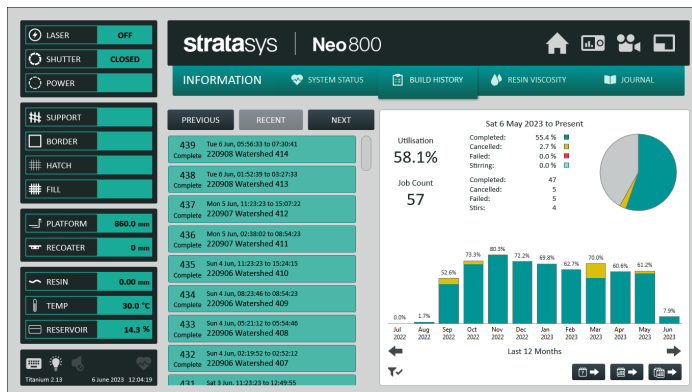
LASER OFF
SHUTTER CLOSED
POWER

SUPPORT
BORDER
HATCH
FILL

PLATFORM 860.0 mm
RECOATER 0 mm

RESIN 0.00 mm
TEMP 30.0 °C
RESERVOIR 14.3 %

Titanium 2.13 6 June 2023 12:04:19

stratasys | Neo800

INFORMATION
SYSTEM STATUS
BUILD HISTORY
RESIN VISCOSITY
JOURNAL

PREVIOUS RECENT NEXT

439 Complete Tue 6 Jun, 05:56:33 to 07:30:41 220908 Watershed 414
438 Complete Tue 6 Jun, 01:52:39 to 03:27:33 220908 Watershed 413
437 Complete Mon 5 Jun, 11:23:23 to 15:07:22 220907 Watershed 412
436 Complete Mon 5 Jun, 02:38:02 to 08:54:23 220907 Watershed 411
435 Complete Sun 4 Jun, 11:23:23 to 15:24:15 220906 Watershed 410
434 Complete Sun 4 Jun, 08:23:46 to 08:54:23 220906 Watershed 409
433 Complete Sun 4 Jun, 05:21:12 to 05:54:46 220906 Watershed 408
432 Complete Sun 4 Jun, 02:19:52 to 02:52:12 220906 Watershed 407
431 Sat 3 Jun, 11:23:23 to 12:49:55

Sat 6 May 2023 to Present

Utilisation
58.1%

Completed: 55.4 %
Cancelled: 2.7 %
Failed: 0.0 %
Stirring: 0.0 %

Job Count
57

Completed: 47
Cancelled: 5
Failed: 5
Stirs: 4

0.0% 1.7% 52.6% 73.3% 80.3% 72.2% 69.8% 62.7% 70.0% 60.6% 61.2% 7.9%

Jul 2022 Aug 2022 Sep 2022 Oct 2022 Nov 2022 Dec 2022 Jan 2023 Feb 2023 Mar 2023 Apr 2023 May 2023 Jun 2023

Last 12 Months